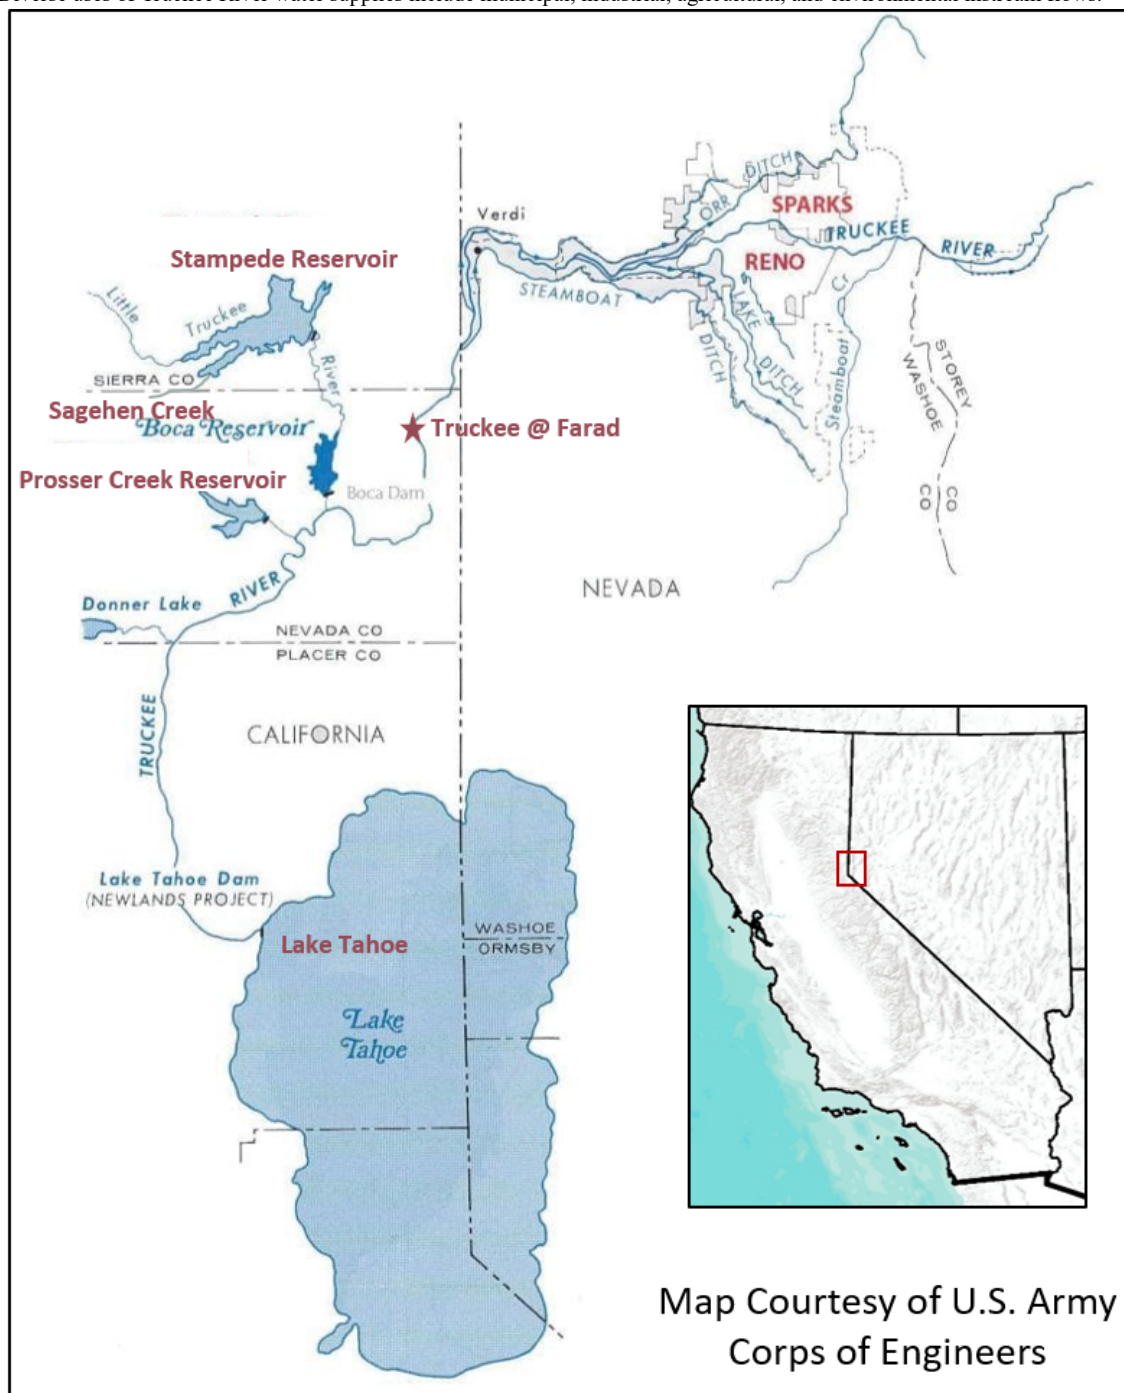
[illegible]

Verdi
Stampede Reservoir
Little Truckee
SIERRA CO
River
Sagehen Creek
Boca Reservoir
Truckee @ Farad
Prosser Creek Reservoir
Boca Dam
Donner Lake
RIVER
NEVADA CO
PLACER CO
TRUCKEE
CALIFORNIA
Lake Tahoe Dam
(NEWLANDS PROJECT)
Lake Tahoe
WASHOE
ORMSBY
Lake Tahoe
DITCH
ORR
SPARKS
TRUCKEE
RIVER
RENO
STEAMBOAT
LAKE
DITCH
DITCH
Cr
Steamboat
STOREY
WASHOE
CO
CO
NEVADA

Map Courtesy of U.S. Army Corps of Engineers